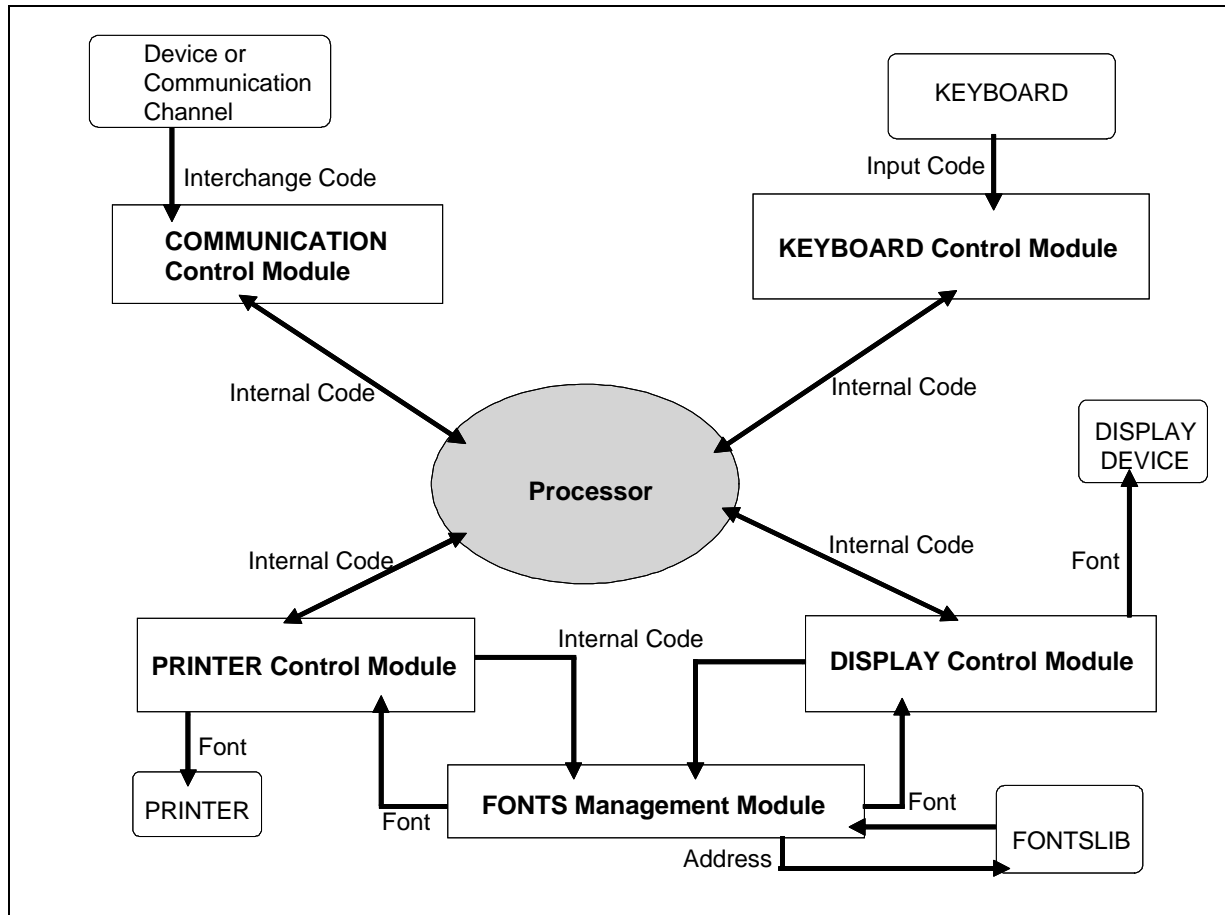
Device or Communication Channel

Interchange Code

COMMUNICATION Control Module

KEYBOARD

Input Code

KEYBOARD Control Module

Internal Code

Internal Code

DISPLAY DEVICE

Processor

Internal Code

Internal Code

Font

Internal Code

PRINTER Control Module

DISPLAY Control Module

Font

PRINTER

Font

FONTS Management Module

Font

FONTSLIB

Address